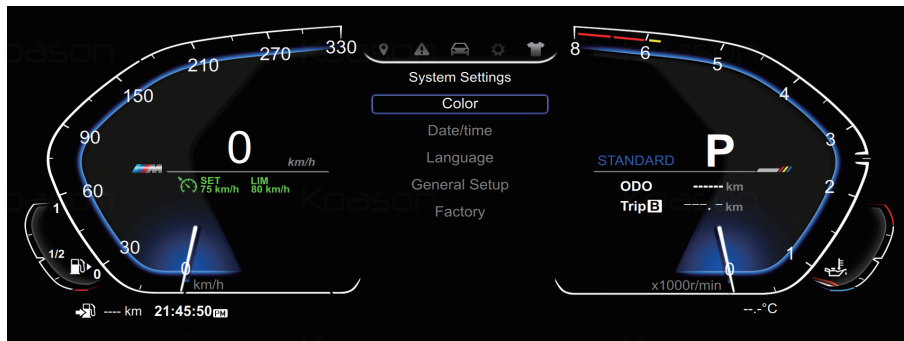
Koason

330
270
210
150
90
60
30
0
km/h

0 km/h

M

SET 75 km/h
LIM 80 km/h

1
1/2
0

System Settings
Color
Date/time
Language
General Setup
Factory

Koason

8
6
5
4
3
2
1
0
x1000r/min

STANDARD
P

ODO ------ km
Trip B ---.- km

---- km 21:45:50 PM

--.-°C